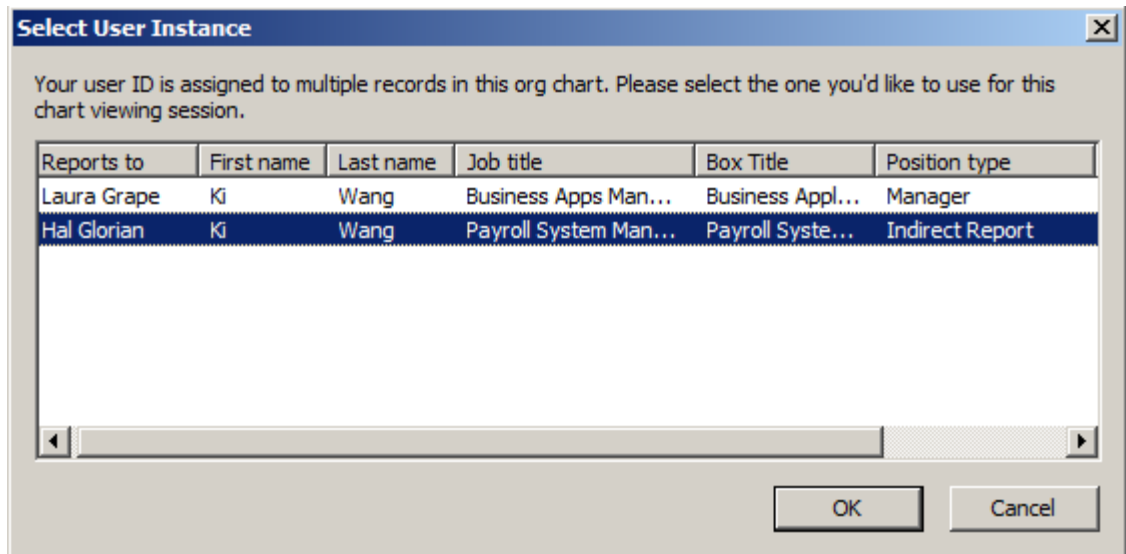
Select User Instance

Your user ID is assigned to multiple records in this org chart. Please select the one you'd like to use for this chart viewing session.

| Reports to | First name | Last name | Job title | Box Title | Position type |
|---|---|---|---|---|---|
| Laura Grape | Ki | Wang | Business Apps Man... | Business Appl... | Manager |
| Hal Glorian | Ki | Wang | Payroll System Man... | Payroll Syste... | Indirect Report |

OK Cancel